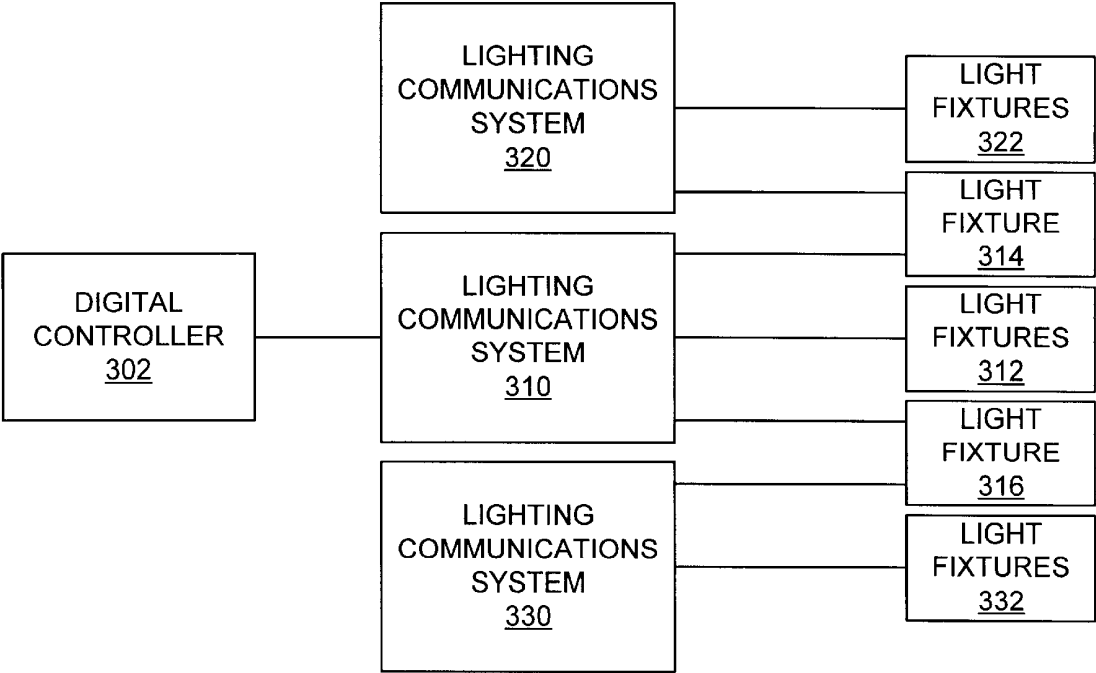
LIGHTING COMMUNICATIONS SYSTEM
320

LIGHT FIXTURES
322

LIGHT FIXTURE
314

DIGITAL CONTROLLER
302

LIGHTING COMMUNICATIONS SYSTEM
310

LIGHT FIXTURES
312

LIGHT FIXTURE
316

LIGHTING COMMUNICATIONS SYSTEM
330

LIGHT FIXTURES
332